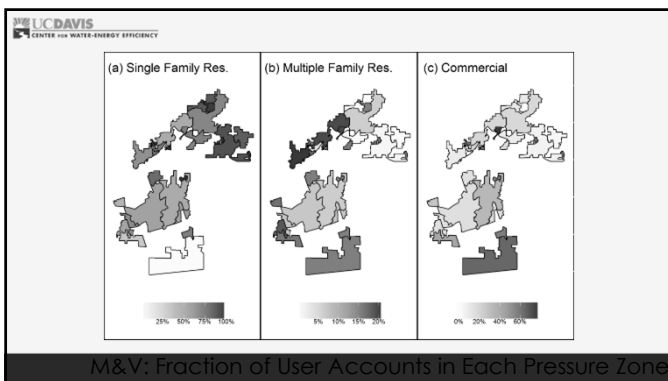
UCDAVIS
CENTER FOR WATER-ENERGY EFFICIENCY

(a) Single Family Res.

25% 50% 75% 100%

(b) Multiple Family Res.

5% 10% 15% 20%

(c) Commercial

0% 20% 40% 60%

M&V: Fraction of User Accounts in Each Pressure Zone